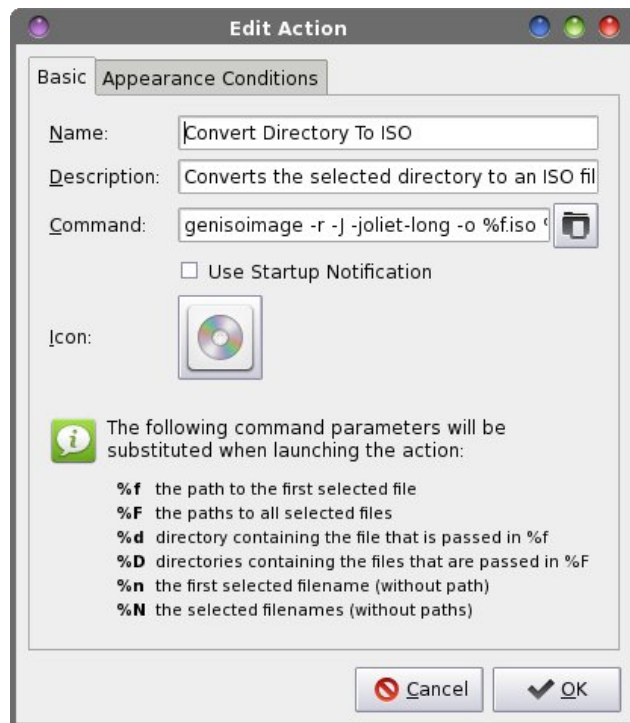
Edit Action

Basic | Appearance Conditions

Name: Convert Directory To ISO

Description: Converts the selected directory to an ISO fil

Command: genisoimage -r -J -joliet-long -o %f.iso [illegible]

Use Startup Notification

Icon:

The following command parameters will be substituted when launching the action:

**%f** the path to the first selected file
**%F** the paths to all selected files
**%d** directory containing the file that is passed in %f
**%D** directories containing the files that are passed in %F
**%n** the first selected filename (without path)
**%N** the selected filenames (without paths)

Cancel | OK